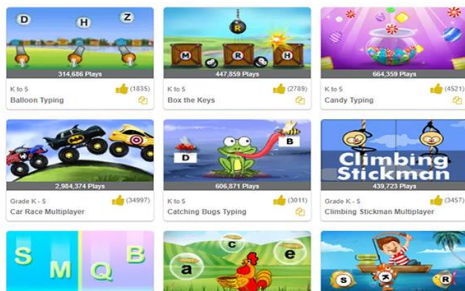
D H Z
314,686 Plays
K to 5
(1835)
Balloon Typing

M R H
447,859 Plays
K to 5
(2789)
Box the Keys

664,359 Plays
K to 5
(4521)
Candy Typing

2,984,374 Plays
Grade K - 5
(34997)
Car Race Multiplayer

D B
606,871 Plays
K to 5
(3011)
Catching Bugs Typing

Climbing Stickman
439,723 Plays
Grade K - 5
(3457)
Climbing Stickman Multiplayer

S M Q B

c a e

k